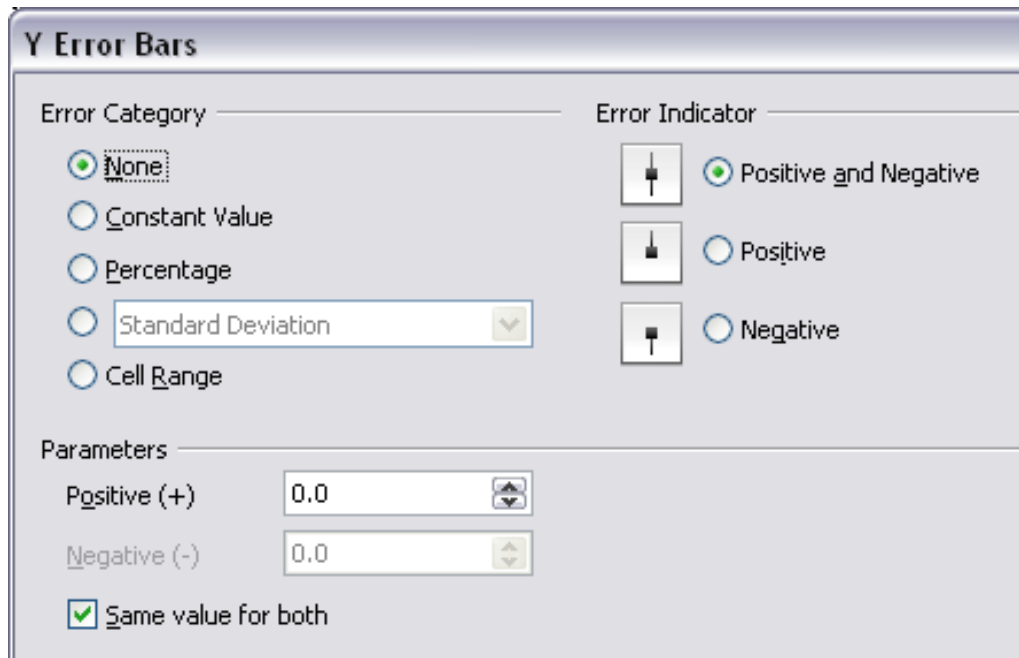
Y Error Bars

Error Category

None

Constant Value

Percentage

Standard Deviation

Cell Range

Error Indicator

Positive and Negative

Positive

Negative

Parameters

Positive (+) 0.0

Negative (-) 0.0

Same value for both